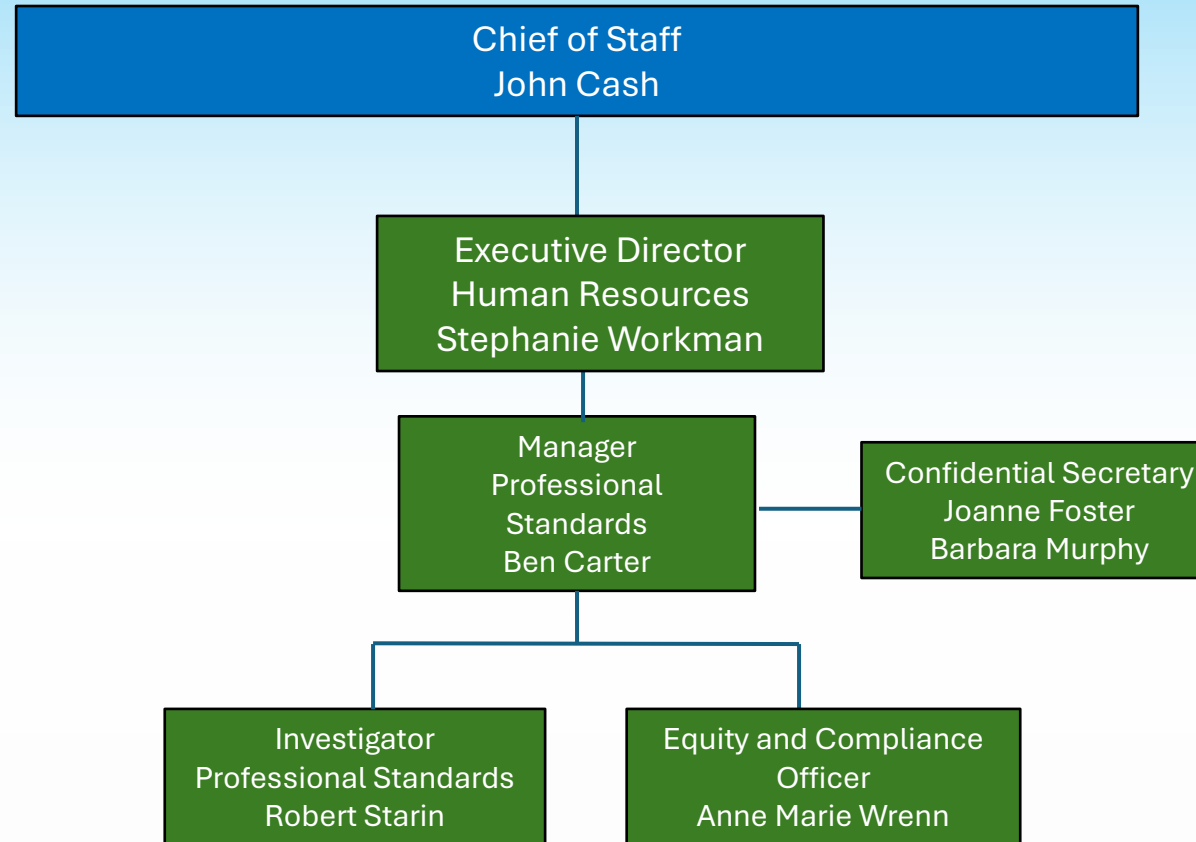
Chief of Staff
John Cash

Executive Director
Human Resources
Stephanie Workman

Manager
Professional
Standards
Ben Carter

Confidential Secretary
Joanne Foster
Barbara Murphy

Investigator
Professional Standards
Robert Starin

Equity and Compliance
Officer
Anne Marie Wrenn